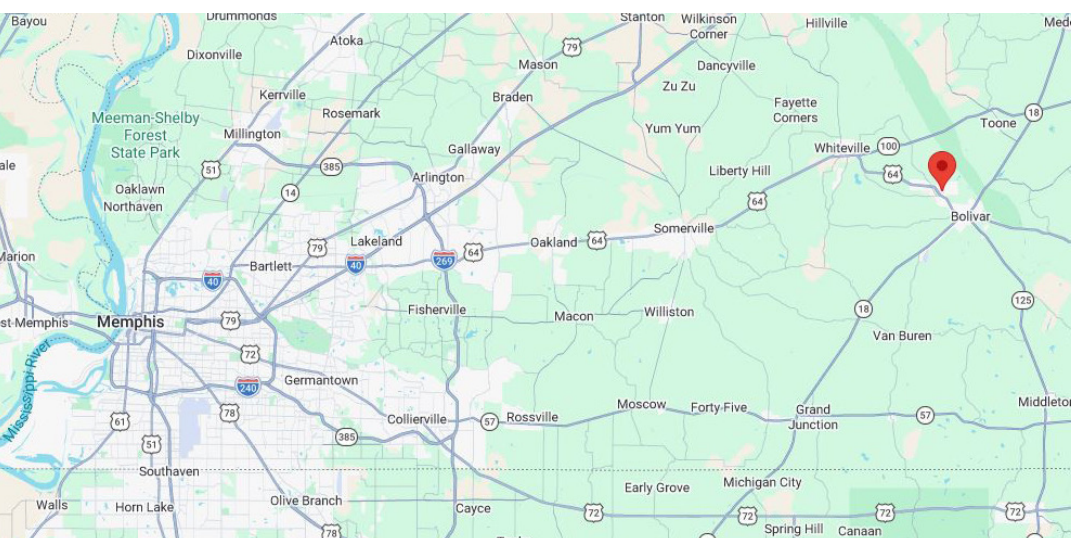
Bayou
Drummonds
Stanton
Wilkinson Corner
Hillville
Mede
Atoka
Dixonville
79
Mason
Dancyville
Kerrville
Meeman-Shelby Forest State Park
Rosemark
Braden
Zu Zu
Fayette Corners
Toone
18
Millington
Yum Yum
Gallaway
Whiteville
100
ale
51
385
Arlington
Liberty Hill
64
14
Oaklawn
Northaven
64
Bolivar
79
Lakeland
64
Oakland
64
Somerville
Marion
Bartlett
40
40
269
125
Fisherville
Macon
Williston
18
st Memphis
Memphis
79
Van Buren
Mississippi River
72
Germantown
240
Collierville
78
57
Rossville
Moscow
Forty Five
Grand Junction
57
Middleton
61
51
385
Southaven
Early Grove
Michigan City
Walls
Horn Lake
Olive Branch
Cayce
72
72
72
72
78
Spring Hill
Canaan